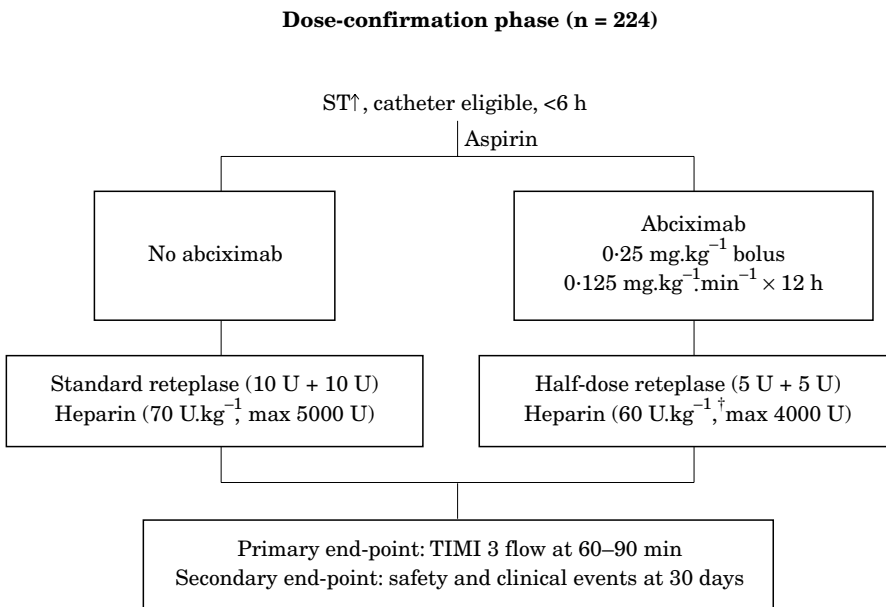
Dose-confirmation phase (n = 224)

ST↑, catheter eligible, <6 h

Aspirin

No abciximab

Abciximab
$0{\cdot}25$ mg.kg$^{-1}$ bolus
$0{\cdot}125$ mg.kg$^{-1}$.min$^{-1}$ $\times$ 12 h

Standard reteplase (10 U + 10 U)
Heparin (70 U.kg$^{-1}$, max 5000 U)

Half-dose reteplase (5 U + 5 U)
Heparin (60 U.kg$^{-1}$,$^{\dagger}$ max 4000 U)

Primary end-point: TIMI 3 flow at 60–90 min
Secondary end-point: safety and clinical events at 30 days